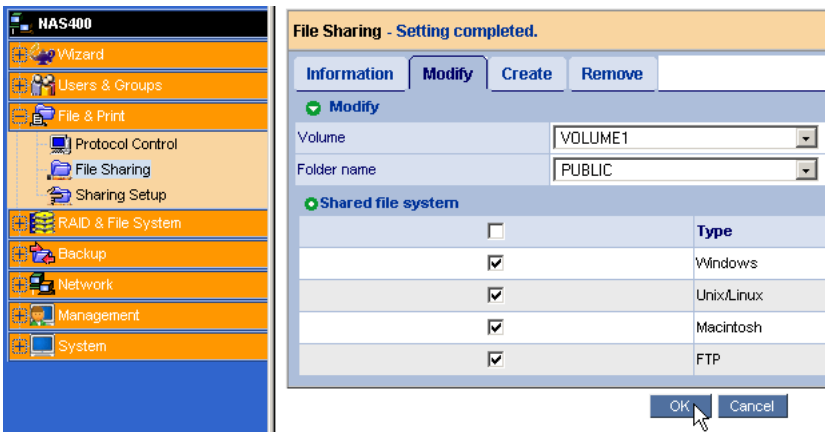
HAS400

Wizard

Users & Groups

File & Print

Protocol Control

File Sharing

Sharing Setup

RAID & File System

Backup

Network

Management

System

File Sharing - Setting completed.

Information | Modify | Create | Remove

Modify

| Volume | VOLUME1 |
|---|---|
| Folder name | PUBLIC |

Shared file system

| ☐ | Type |
|---|---|
| ☑ | Windows |
| ☑ | Unix/Linux |
| ☑ | Macintosh |
| ☑ | FTP |

OK Cancel